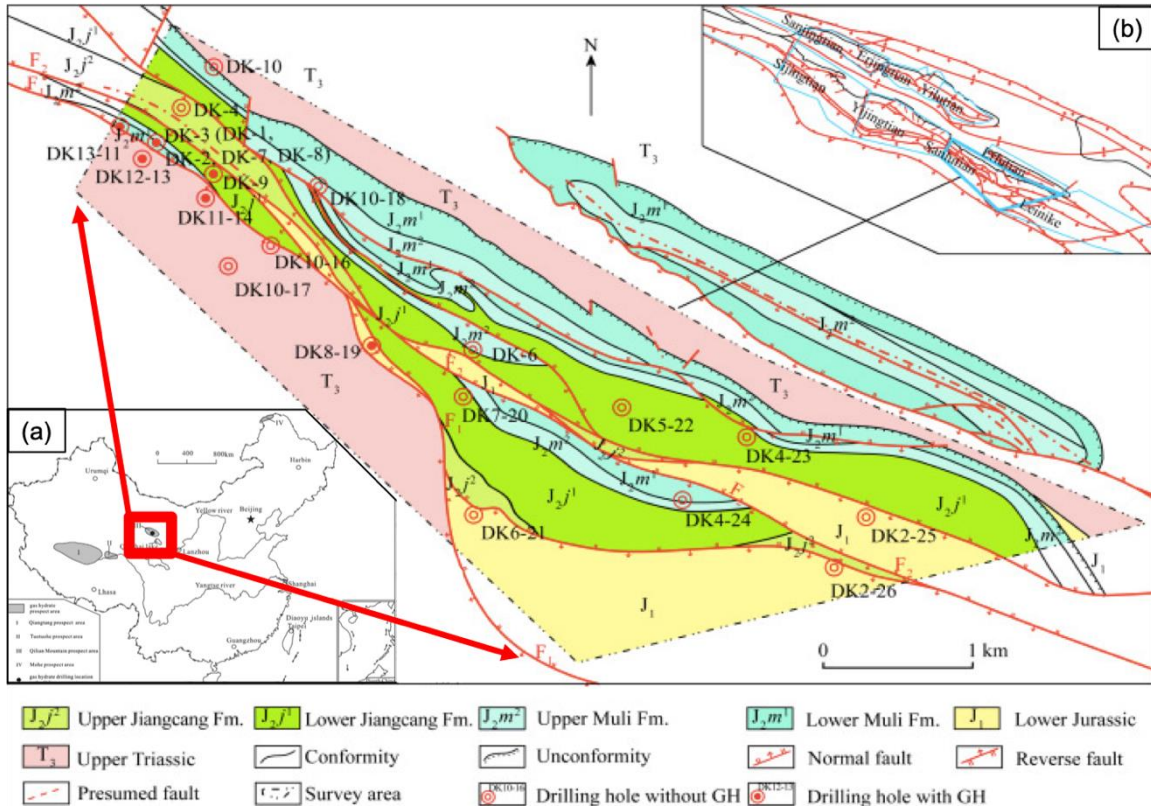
(b)

N

$J_2j^2$
$J_2j^2$
$F_2$
$F_1$
$J_2m^2$
$J_2m^1$
DK-10
$T_3$
DK-4
DK-3 (DK-1,
DK13-11
DK-2, DK-7, DK-8)
DK12-13
DK-9
DK11-14
DK10-18
$T_3$
$J_2m^1$
$J_2m^2$
$J_2m^1$
$J_2m^2$
DK10-16
DK10-17
$J_2j^1$
DK8-19
$T_3$
$J_2m^2$
DK-6
DK7-20
$F_1$
$J_2m^2$
$J_2j^2$
DK5-22
DK4-23
$J_2m^1$
$J_2m^2$
$J_2j^2$
$J_2j^1$
DK4-24
DK6-21
$F$
$J_1$
DK2-25
$J_2j^1$
$J_2j^1$
$J_2m^2$
$J_1$
$F_2$
DK2-26
$J_1$
$F_1$
$T_3$
$J_2m^1$
$J_2m^2$
$T_3$
$J_2m^1$

Sanjiaodian
Laigetan
Yikurun
Sijingtan
Yijingtan
Sanjiutan
Fehatan
Yeinike

(a)
0 400 800km
Urumqi
Harbin
Beijing
Yellow river
Lanzhou
Lhasa
Yangtze river
Shanghai
Guangzhou
Taipei
Diaoyu islands
gas hydrate prospect area
I Qiangtang prospect area
II Tuotuohe prospect area
III Qilian Mountain prospect area
IV Mohe prospect area
gas hydrate drilling location
I
II
III
IV

0 1 km

$J_2j^2$ Upper Jiangcang Fm. $J_2j^1$ Lower Jiangcang Fm. $J_2m^2$ Upper Muli Fm. $J_2m^1$ Lower Muli Fm. $J_1$ Lower Jurassic
$T_3$ Upper Triassic Conformity Unconformity Normal fault Reverse fault
Presumed fault Survey area DK10-16 Drilling hole without GH DK12-13 Drilling hole with GH